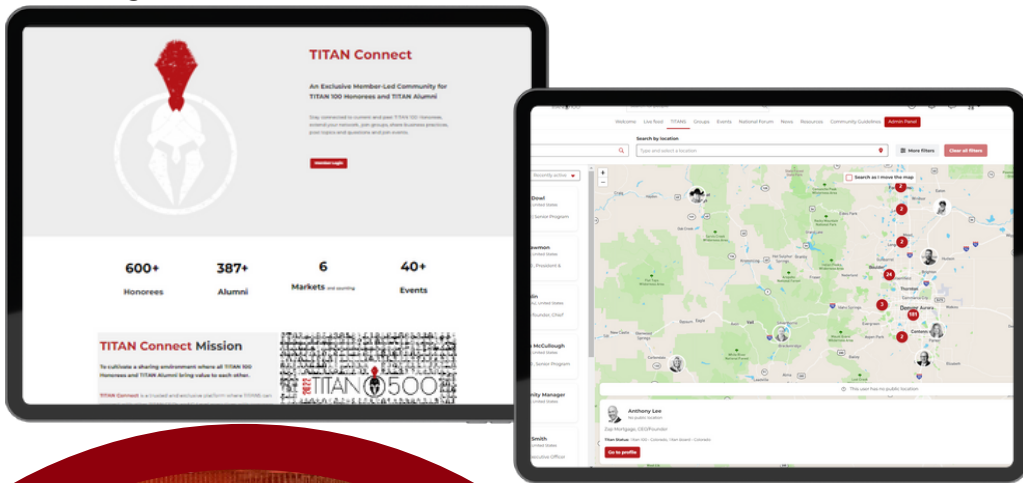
TITAN Connect

An Exclusive Member-Led Community for TITAN 100 Honorees and TITAN Alumni

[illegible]

Member Login

600+
Honorees

387+
Alumni

6
Markets and counting

40+
Events

TITAN Connect Mission

To cultivate a sharing environment where all TITAN 100 Honorees and TITAN Alumni bring value to each other.

TITAN Connect is a trusted and exclusive platform where TITANS can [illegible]

TITAN 500

Welcome Live Feed TITANS Groups Events National Forum News Resources Community Guidelines Admin Panel

Search by location

Type and select a location

More filters

Clear all filters

Recently active

Search as I move the map

Dowl
United States
Senior Program

ewmon
United States
Il, President &

din
United States
Founder, Chief

McCullough
United States
Senior Program

nity Manager
United States

Smith
United States
Executive Officer

This user has no public location

Anthony Lee
No public location

Zap Mortgage, CEO/Founder

TITAN Status: Titan 100 - Colorado | Titan Alumni - Colorado

Go to profile